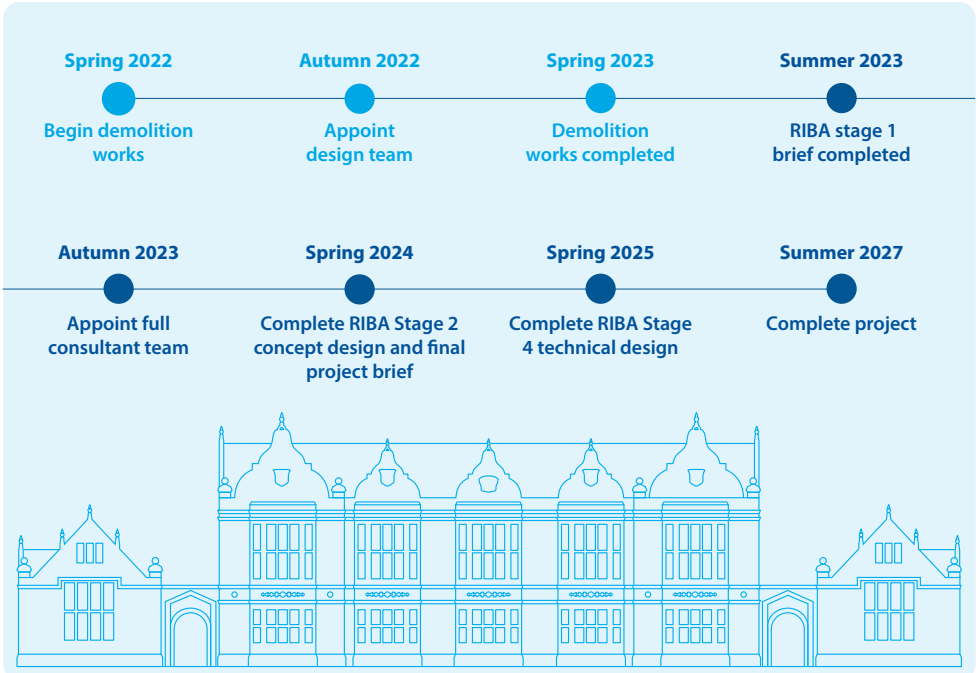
Spring 2022
Begin demolition works

Autumn 2022
Appoint design team

Spring 2023
Demolition works completed

Summer 2023
RIBA stage 1 brief completed

Autumn 2023
Appoint full consultant team

Spring 2024
Complete RIBA Stage 2 concept design and final project brief

Spring 2025
Complete RIBA Stage 4 technical design

Summer 2027
Complete project